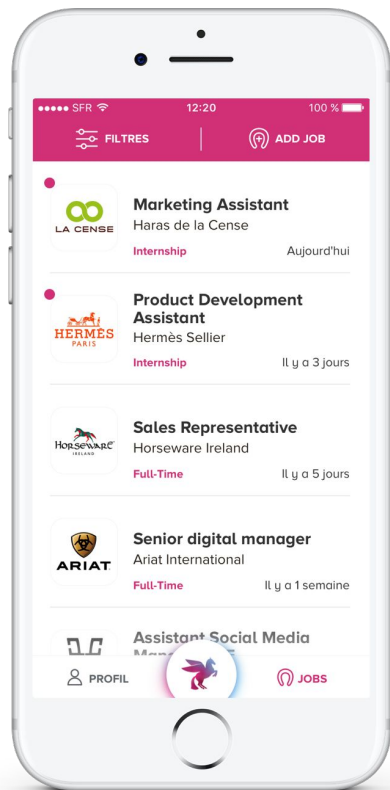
●●●●● SFR 12:20 100 %

FILTRES

ADD JOB

LA CENSE

Marketing Assistant
Haras de la Cense
Internship
Aujourd'hui

HERMÈS PARIS

Product Development Assistant
Hermès Sellier
Internship
Il y a 3 jours

HORSEWARE IRELAND

Sales Representative
Horseware Ireland
Full-Time
Il y a 5 jours

ARIAT

Senior digital manager
Ariat International
Full-Time
Il y a 1 semaine

Assistant Social Media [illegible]

PROFIL

JOBS